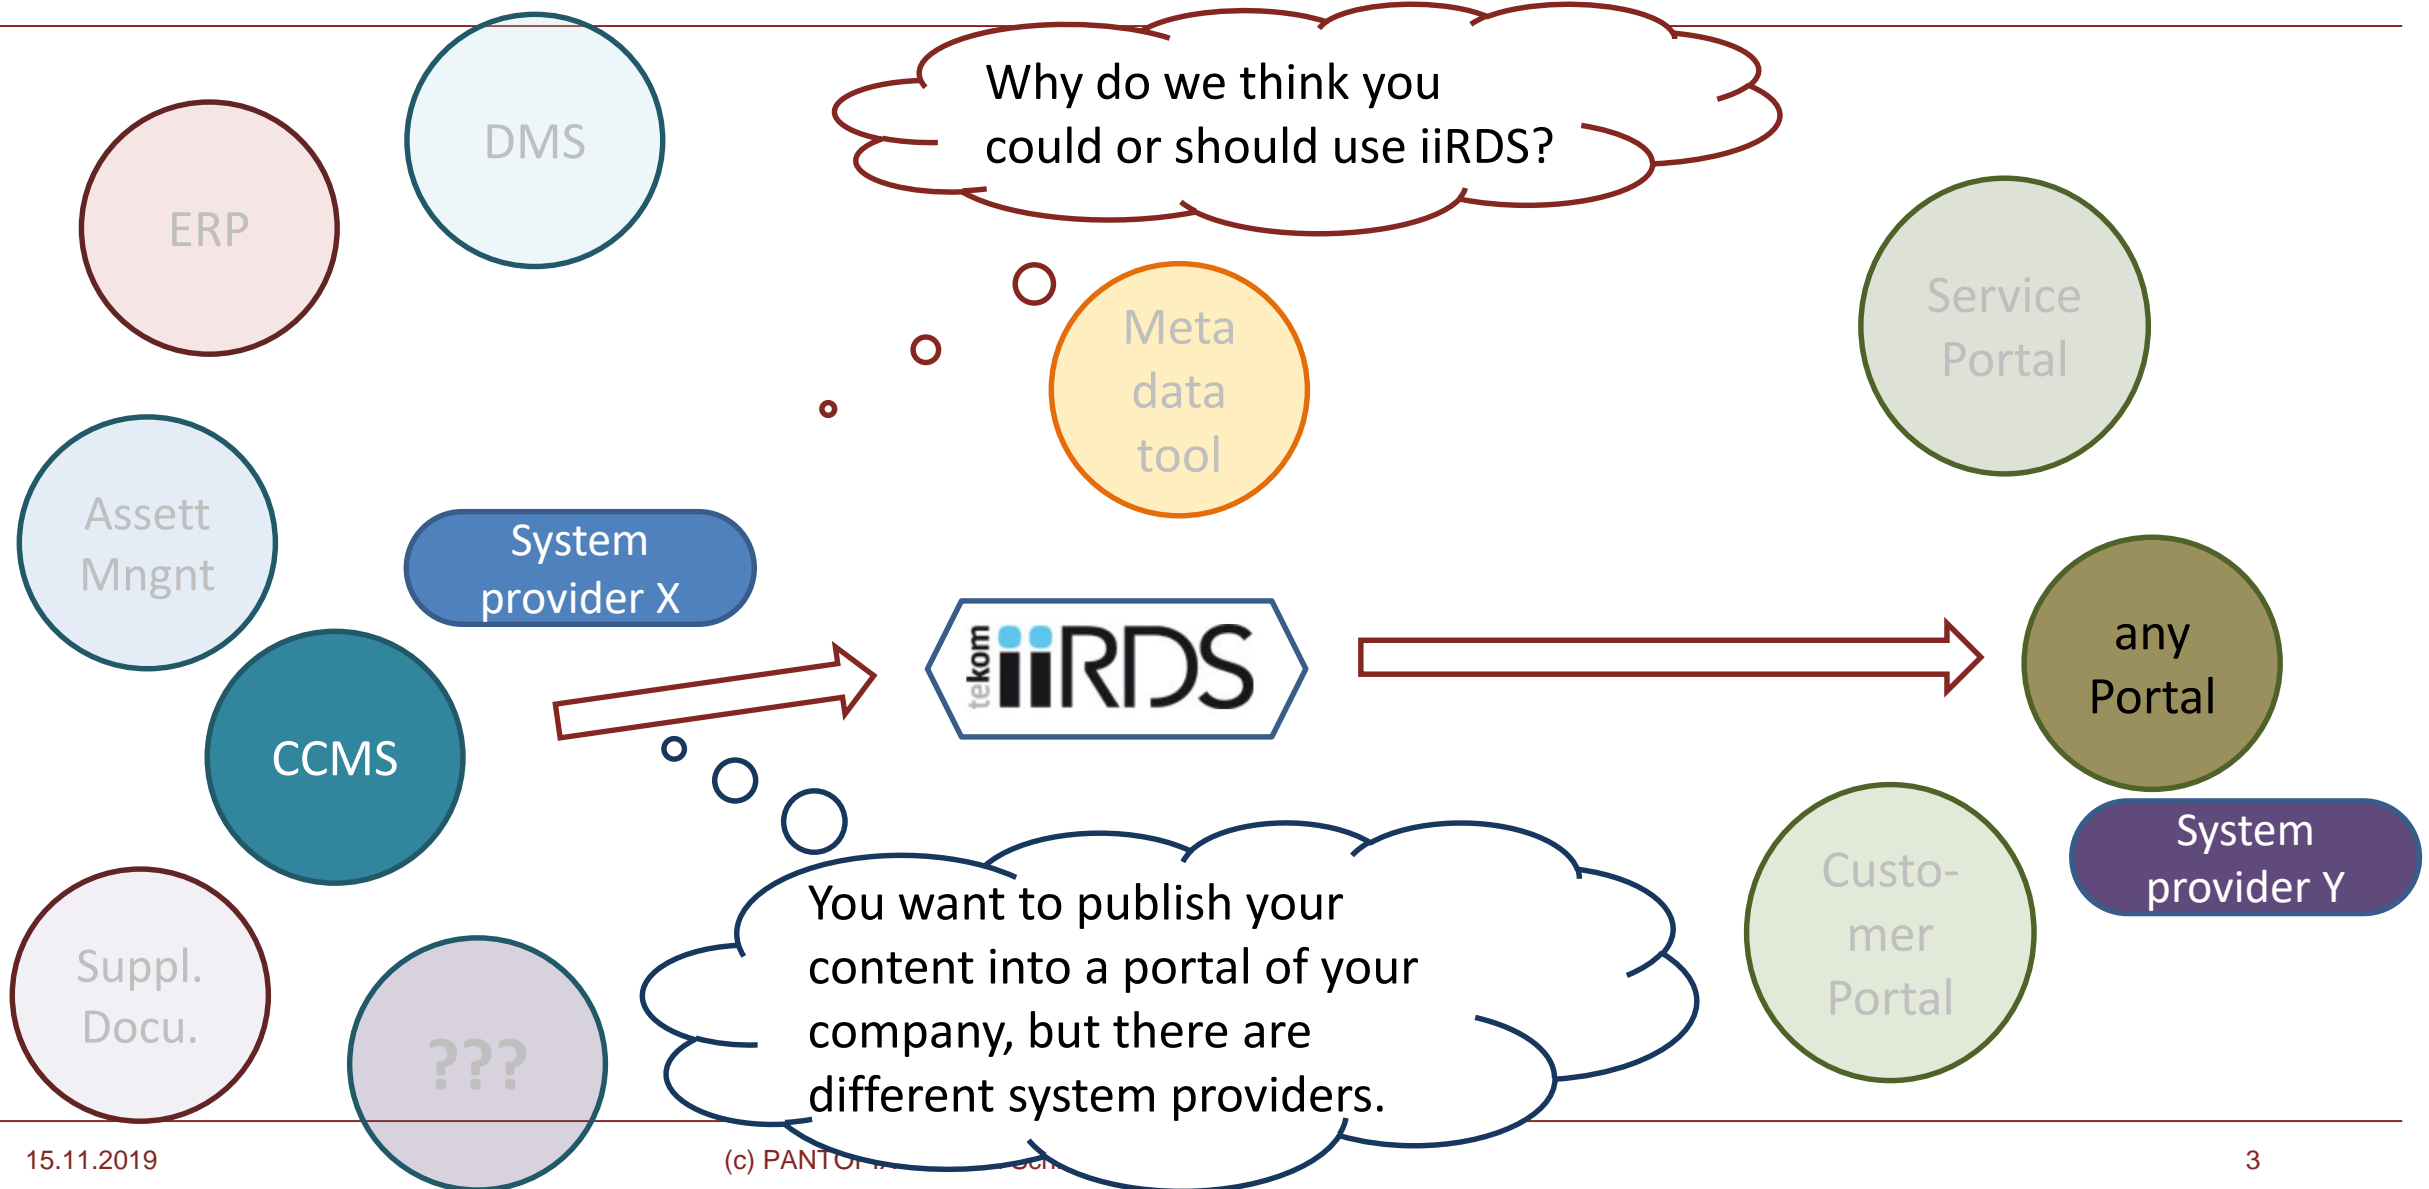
Why do we think you could or should use iiRDS?

ERP

DMS

Meta data tool

Service Portal

Assett Mngnt

System provider X

tekom iiRDS

CCMS

any Portal

System provider Y

Custo-mer Portal

Suppl. Docu.

???

You want to publish your content into a portal of your company, but there are different system providers.

15.11.2019

(c) PANTO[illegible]

3